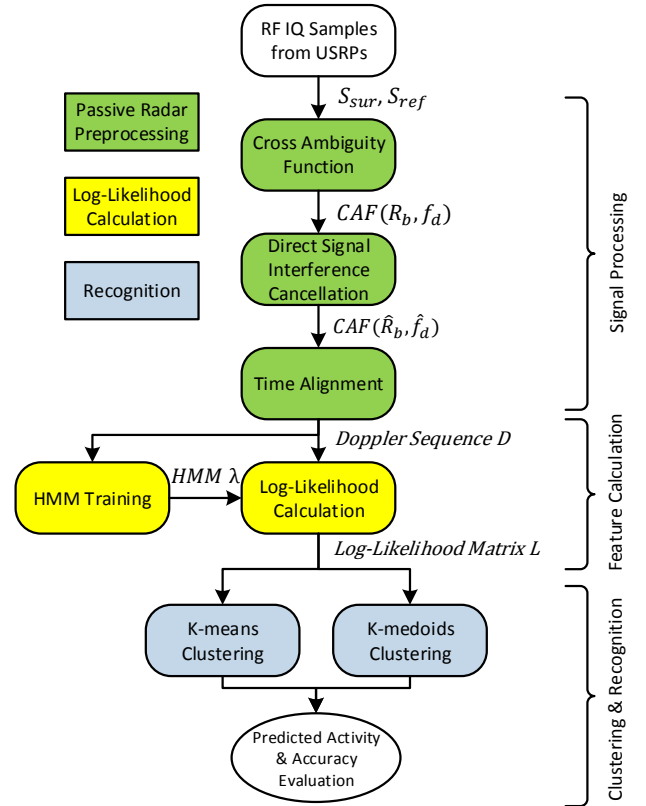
RF IQ Samples from USRPs

Passive Radar Preprocessing

Log-Likelihood Calculation

Recognition

$S_{sur}, S_{ref}$

Cross Ambiguity Function

$CAF(R_b, f_d)$

Direct Signal Interference Cancellation

$CAF(\hat{R}_b, \hat{f}_d)$

Time Alignment

Signal Processing

$Doppler\ Sequence\ D$

HMM Training

$HMM\ \lambda$

Log-Likelihood Calculation

Feature Calculation

$Log\text{-}Likelihood\ Matrix\ L$

K-means Clustering

K-medoids Clustering

Clustering & Recognition

Predicted Activity & Accuracy Evaluation